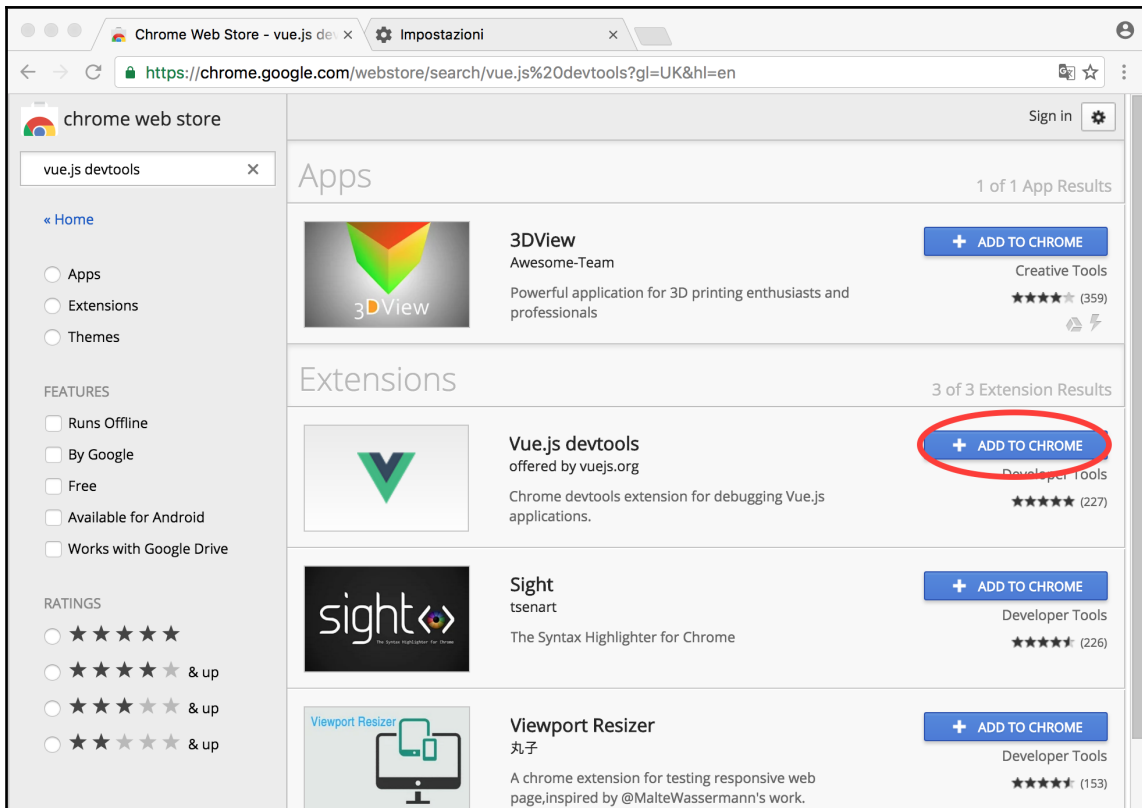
Chrome Web Store - vue.js dev ×
Impostazioni ×

https://chrome.google.com/webstore/search/vue.js%20devtools?gl=UK&hl=en

chrome web store

vue.js devtools ×

« Home

Apps
Extensions
Themes

FEATURES
Runs Offline
By Google
Free
Available for Android
Works with Google Drive

RATINGS
★★★★★
★★★★ & up
★★★ & up
★★ & up

Sign in

Apps
1 of 1 App Results

3DView
Awesome-Team
Powerful application for 3D printing enthusiasts and professionals
+ ADD TO CHROME
Creative Tools
(359)

Extensions
3 of 3 Extension Results

Vue.js devtools
offered by vuejs.org
Chrome devtools extension for debugging Vue.js applications.
+ ADD TO CHROME
Developer Tools
(227)

Sight
tsenart
The Syntax Highlighter for Chrome
+ ADD TO CHROME
Developer Tools
(226)

Viewport Resizer
Viewport Resizer
丸子
A chrome extension for testing responsive web page,inspired by @MalteWassermann's work.
+ ADD TO CHROME
Developer Tools
(153)